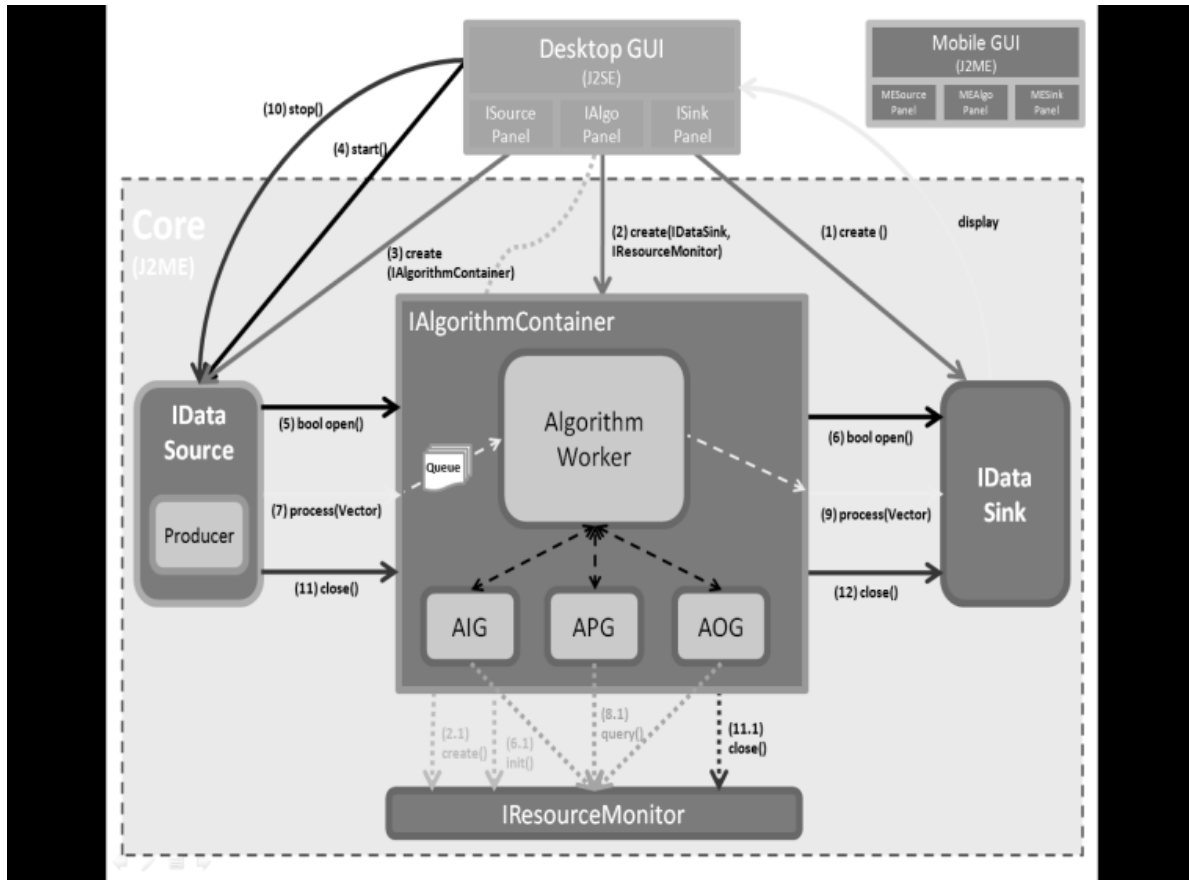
Desktop GUI
(J2SE)
ISource Panel
IAlgo Panel
ISink Panel

Mobile GUI
(J2ME)
MESource Panel
MEAlgo Panel
MESink Panel

(10) stop()
(4) start()
(3) create (IAlgorithmContainer)
(2) create(IDataSink, IResourceMonitor)
(1) create ()
display

Core
(J2ME)

IAlgorithmContainer

IData Source
Producer

(5) bool open()
(7) process(Vector)
(11) close()

Queue

Algorithm Worker

AIG
APG
AOG

(6) bool open()
(9) process(Vector)
(12) close()

IData Sink

(2.1) create()
(6.1) init()
(8.1) query()
(11.1) close()

IResourceMonitor